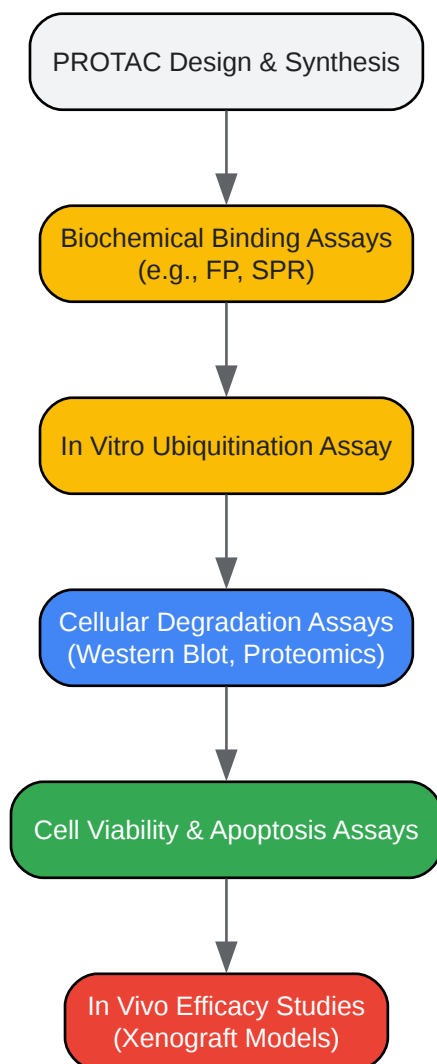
PROTAC Design & Synthesis

Biochemical Binding Assays (e.g., FP, SPR)

In Vitro Ubiquitination Assay

Cellular Degradation Assays (Western Blot, Proteomics)

Cell Viability & Apoptosis Assays

In Vivo Efficacy Studies (Xenograft Models)